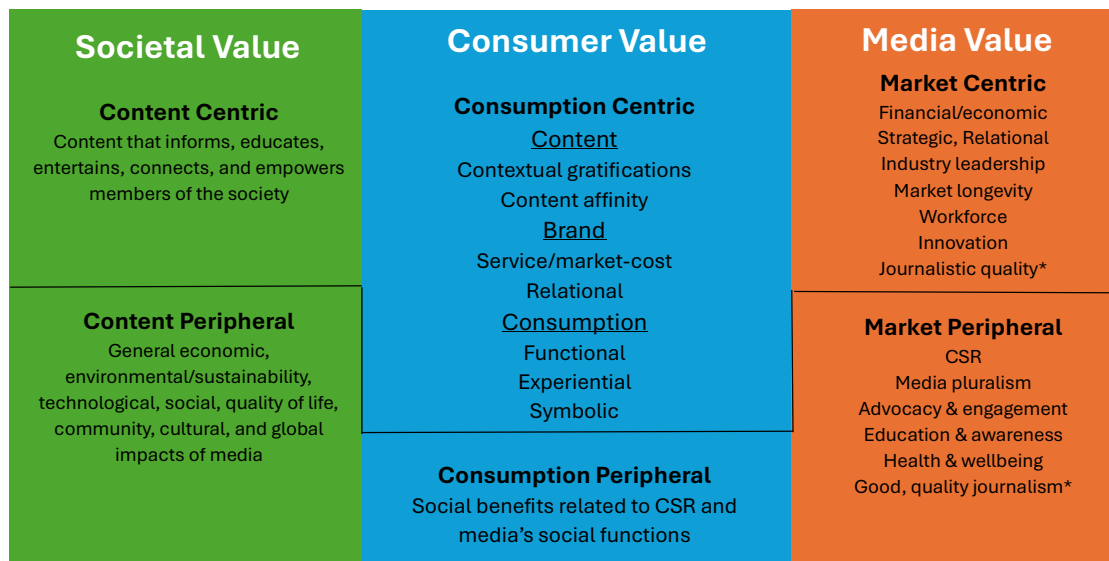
Societal Value

Content Centric
Content that informs, educates, entertains, connects, and empowers members of the society

Content Peripheral
General economic, environmental/sustainability, technological, social, quality of life, community, cultural, and global impacts of media

Consumer Value

Consumption Centric
Content
Contextual gratifications
Content affinity
Brand
Service/market-cost
Relational
Consumption
Functional
Experiential
Symbolic

Consumption Peripheral
Social benefits related to CSR and media's social functions

Media Value

Market Centric
Financial/economic
Strategic, Relational
Industry leadership
Market longevity
Workforce
Innovation
Journalistic quality*

Market Peripheral
CSR
Media pluralism
Advocacy & engagement
Education & awareness
Health & wellbeing
Good, quality journalism*